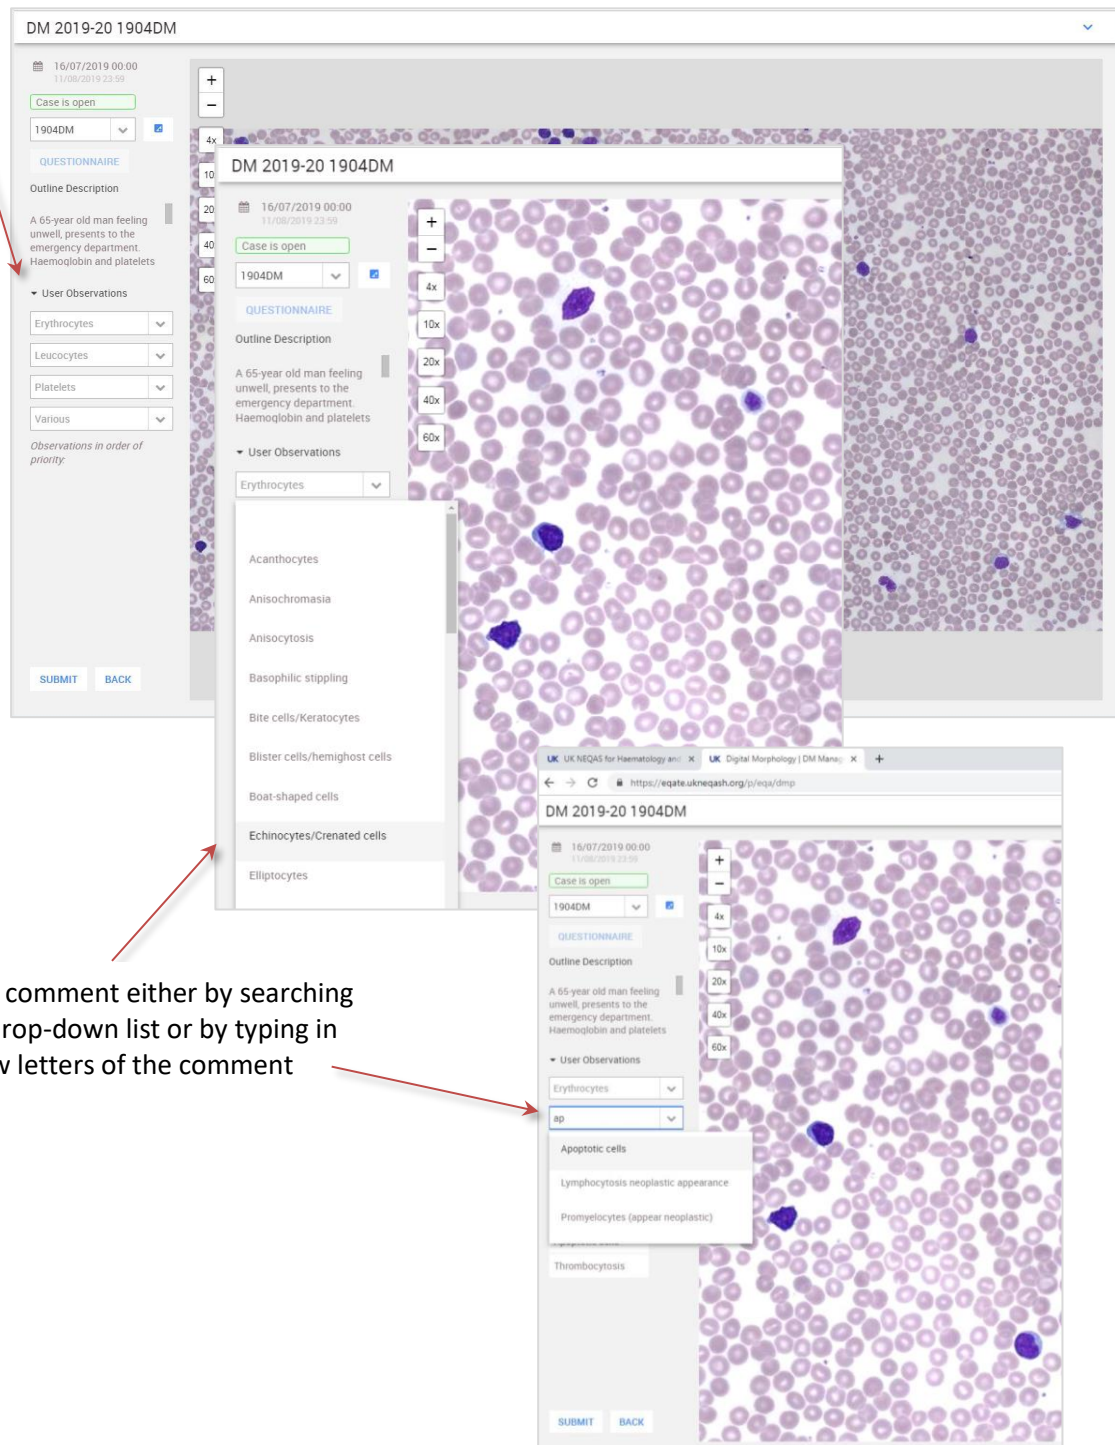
DM 2019-20 1904DM

16/07/2019 00:00
11/08/2019 23:59

Case is open

1904DM

QUESTIONNAIRE

Outline Description

A 65-year old man feeling unwell, presents to the emergency department. Haemoglobin and platelets

User Observations

Erythrocytes

Leucocytes

Platelets

Various

Observations in order of priority.

SUBMIT BACK

+
−
4x
10
20
40
60

DM 2019-20 1904DM

16/07/2019 00:00
11/08/2019 23:59

Case is open

1904DM

QUESTIONNAIRE

Outline Description

A 65-year old man feeling unwell, presents to the emergency department. Haemoglobin and platelets

User Observations

Erythrocytes

Acanthocytes
Anisochromasia
Anisocytosis
Basophilic stippling
Bite cells/Keratocytes
Blister cells/hemighost cells
Boat-shaped cells
Echinocytes/Crenated cells
Elliptocytes

+
−
4x
10x
20x
40x
60x

UK NEQAS for Haematology and ×
UK Digital Morphology | DM Manag ×
+
https://eqate.ukneqash.org/p/eqa/dmp

DM 2019-20 1904DM

16/07/2019 00:00
11/08/2019 23:59

Case is open

1904DM

QUESTIONNAIRE

Outline Description

A 65-year old man feeling unwell, presents to the emergency department. Haemoglobin and platelets

User Observations

Erythrocytes

ap

Apoptotic cells
Lymphocytosis neoplastic appearance
Promyelocytes (appear neoplastic)

Thrombocytosis

+
−
4x
10x
20x
40x
60x

SUBMIT BACK

comment either by searching rop-down list or by typing in v letters of the comment